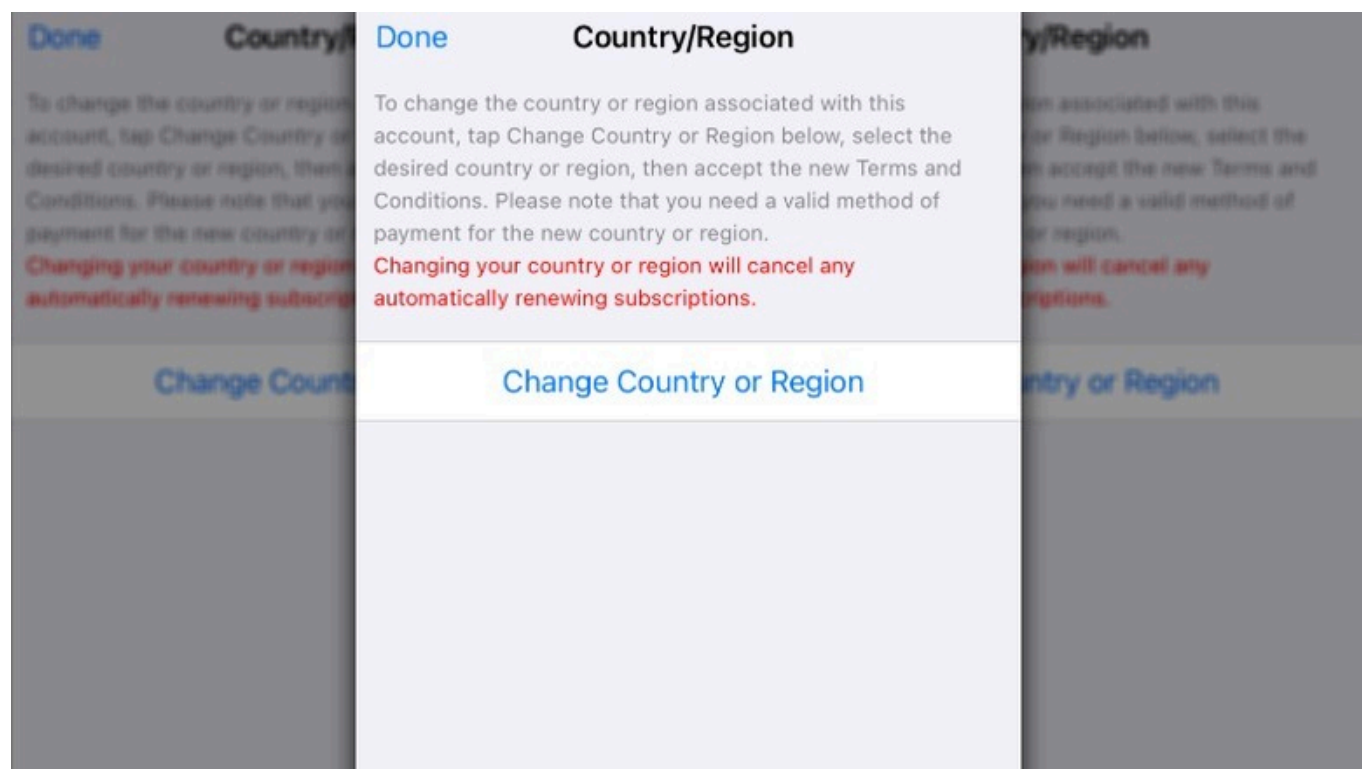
Done Country/Region

To change the country or region associated with this account, tap Change Country or Region below, select the desired country or region, then accept the new Terms and Conditions. Please note that you need a valid method of payment for the new country or region.
Changing your country or region will cancel any automatically renewing subscriptions.

Change Country or Region